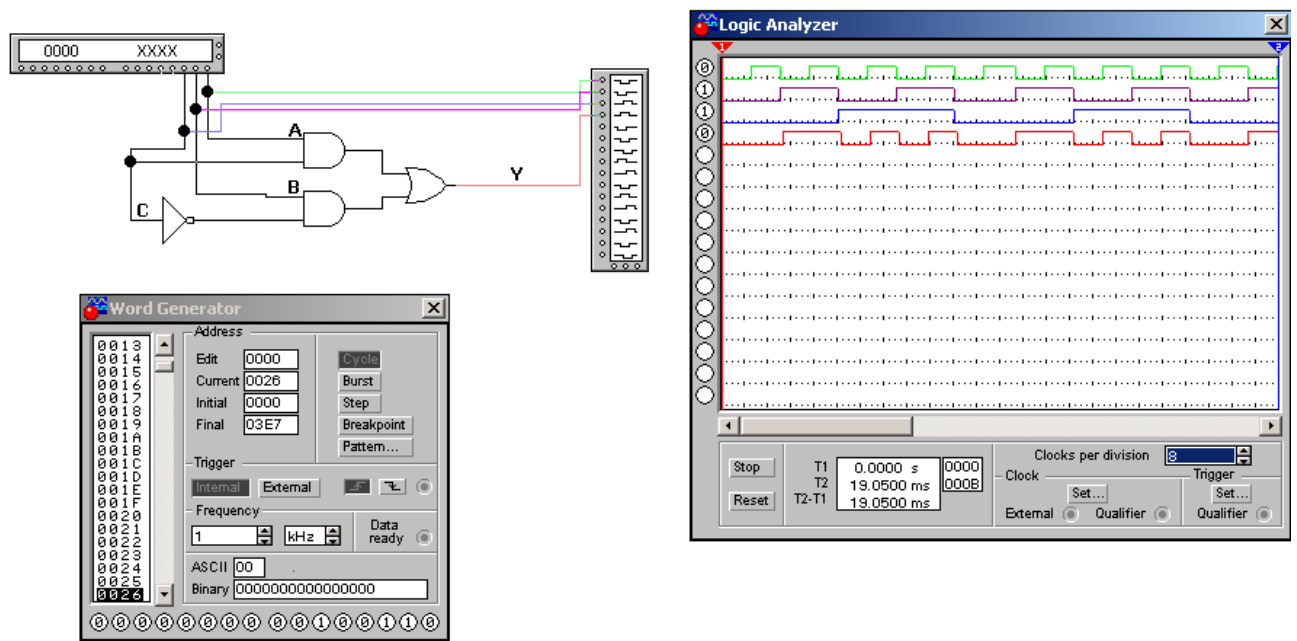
0000 XXXX

A

B

C

Y

Logic Analyzer

0
1
1
0

Stop
Reset

T1
T2
T2-T1

0.0000 s
19.0500 ms
19.0500 ms

0000
000B

Clocks per division 8

Clock
Set...
External
Qualifier

Trigger
Set...
Qualifier

Word Generator

0013
0014
0015
0016
0017
0018
0019
001A
001B
001C
001D
001E
001F
0020
0021
0022
0023
0024
0025
0026

Address
Edit 0000
Current 0026
Initial 0000
Final 03E7

Cycle
Burst
Step
Breakpoint
Pattern...

Trigger
Internal
External

Frequency
1 kHz
Data ready

ASCII 00
Binary 0000000000000000

0 0 0 0 0 0 0 0 0 0 1 0 0 1 1 0